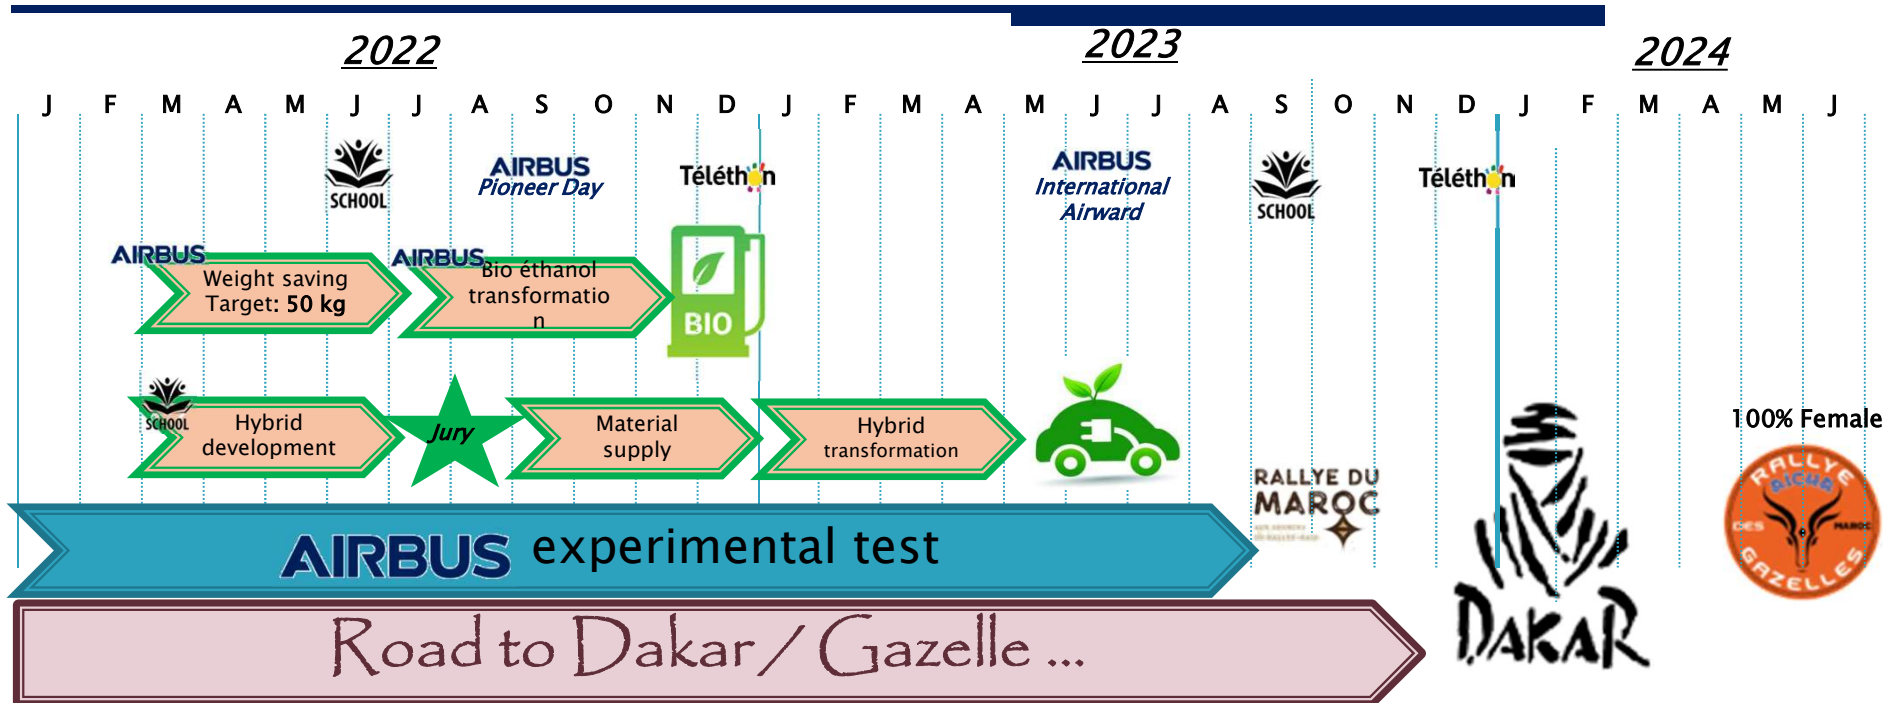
2022

2023

2024

J F M A M J J A S O N D J F M A M J J A S O N D J F M A M J

SCHOOL

AIRBUS
Pioneer Day

Téléthon

AIRBUS
International
Airward

SCHOOL

Téléthon

AIRBUS
Weight saving
Target: 50 kg

AIRBUS
Bio éthanol
transformation

BIO

SCHOOL
Hybrid
development

Jury

Material
supply

Hybrid
transformation

100% Female

RALLYE DU
MAROC

RALLYE AICHA DES GAZELLES MAROC

AIRBUS experimental test

Road to Dakar / Gazelle ...

DAKAR